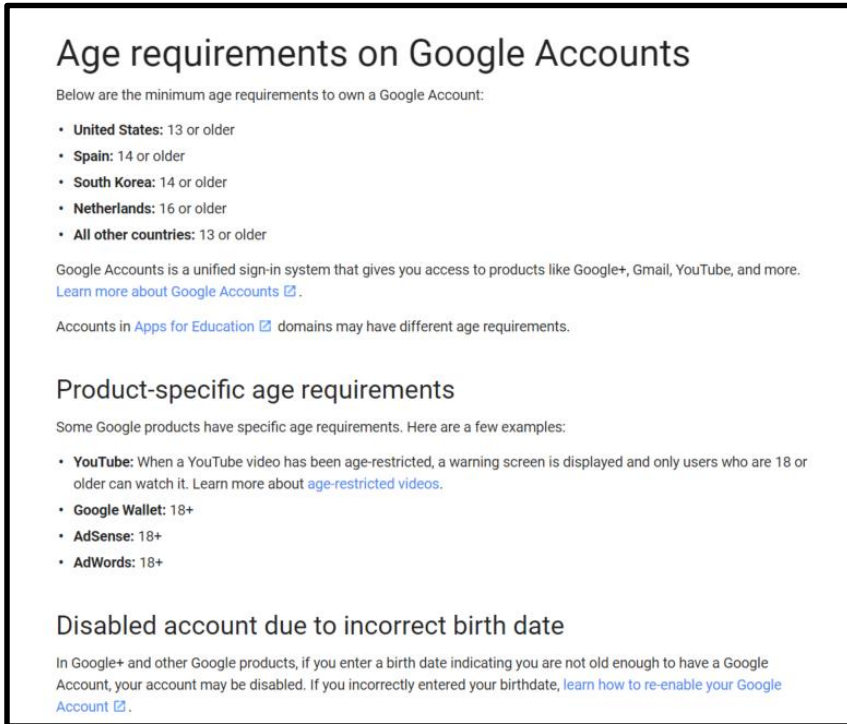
Age requirements on Google Accounts

Below are the minimum age requirements to own a Google Account:

- **United States:** 13 or older
- **Spain:** 14 or older
- **South Korea:** 14 or older
- **Netherlands:** 16 or older
- **All other countries:** 13 or older

Google Accounts is a unified sign-in system that gives you access to products like Google+, Gmail, YouTube, and more. Learn more about Google Accounts.

Accounts in Apps for Education domains may have different age requirements.

Product-specific age requirements

Some Google products have specific age requirements. Here are a few examples:

- **YouTube:** When a YouTube video has been age-restricted, a warning screen is displayed and only users who are 18 or older can watch it. Learn more about age-restricted videos.
- **Google Wallet:** 18+
- **AdSense:** 18+
- **AdWords:** 18+

Disabled account due to incorrect birth date

In Google+ and other Google products, if you enter a birth date indicating you are not old enough to have a Google Account, your account may be disabled. If you incorrectly entered your birthdate, learn how to re-enable your Google Account.